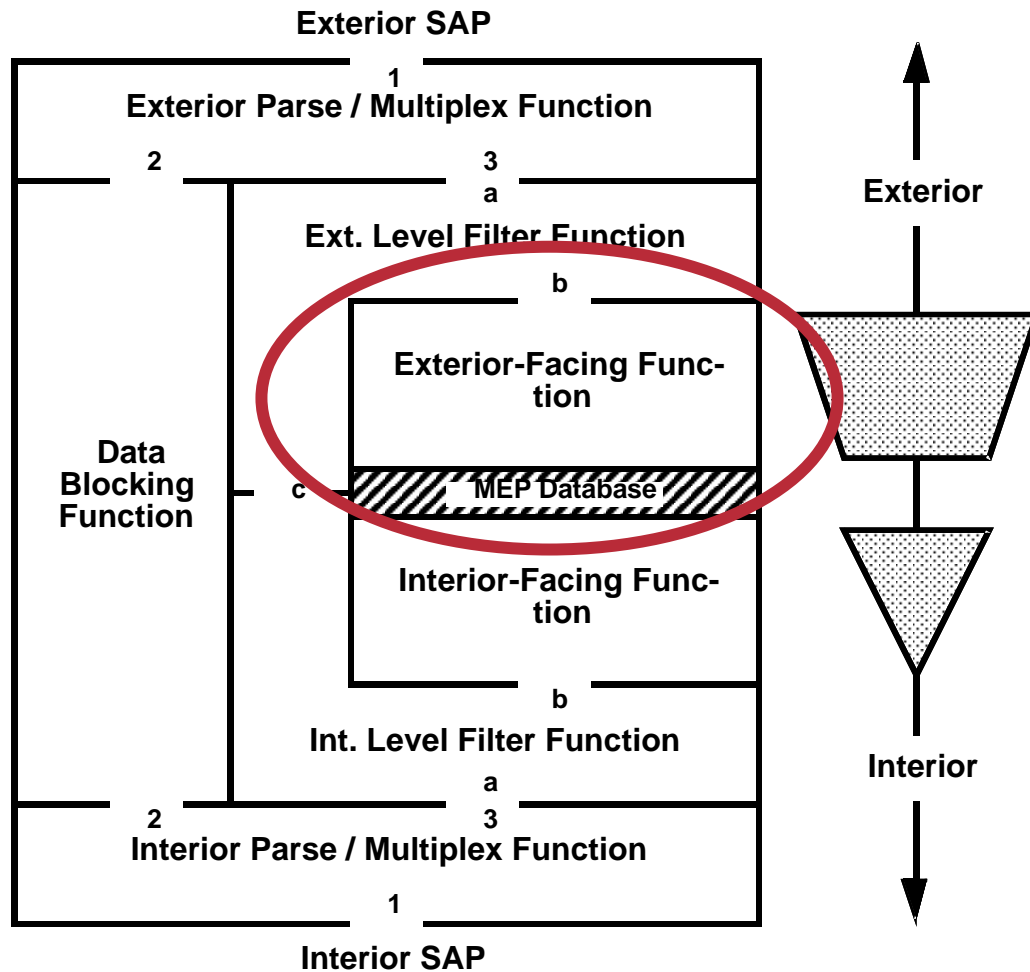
Exterior SAP

1

Exterior Parse / Multiplex Function

2

3

a

Ext. Level Filter Function

b

Exterior-Facing Function

Exterior

Data Blocking Function

c

MEP Database

Interior-Facing Function

b

Int. Level Filter Function

a

Interior

2

3

Interior Parse / Multiplex Function

1

Interior SAP